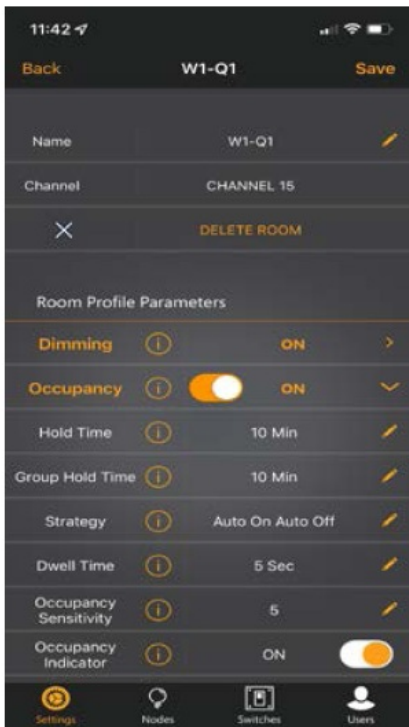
11:42

Back W1-Q1 Save

Name W1-Q1

Channel CHANNEL 15

DELETE ROOM

Room Profile Parameters

Dimming ON

Occupancy ON

Hold Time 10 Min

Group Hold Time 10 Min

Strategy Auto On Auto Off

Dwell Time 5 Sec

Occupancy Sensitivity 5

Occupancy Indicator ON

Settings Nodes Switches Users